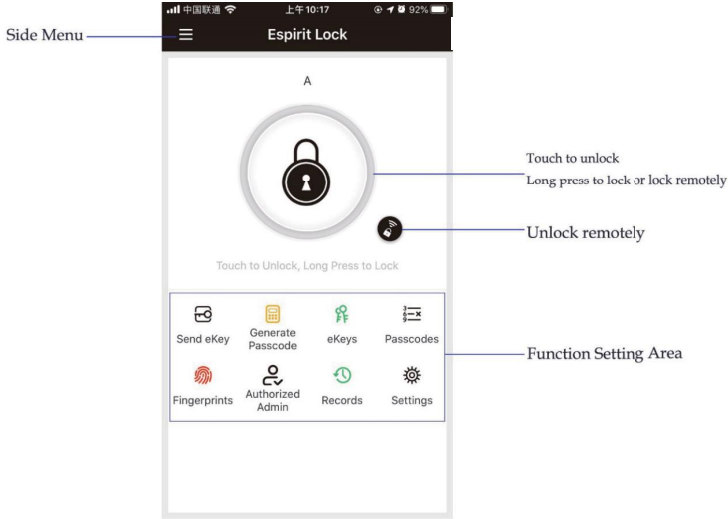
Side Menu

中国联通 上午10:17 92%

Espirit Lock

A

Touch to unlock
Long press to lock or lock remotely

Unlock remotely

Touch to Unlock, Long Press to Lock

Send eKey
Generate Passcode
eKeys
Passcodes
Fingerprints
Authorized Admin
Records
Settings

Function Setting Area